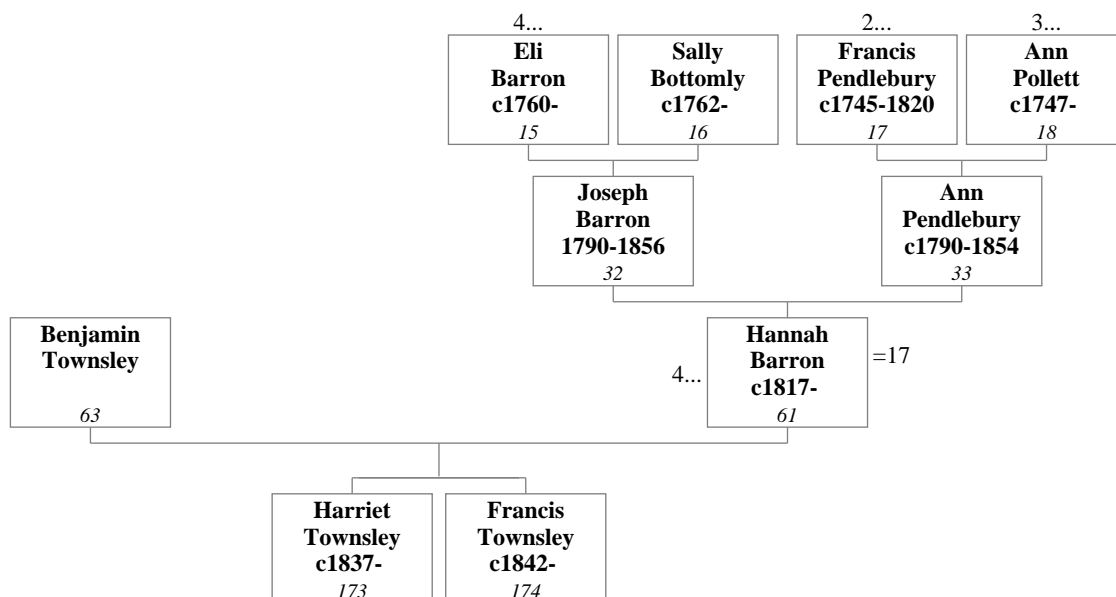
4...
Eli Barron c1760-
15

Sally Bottomly c1762-
16

2...
Francis Pendlebury c1745-1820
17

3...
Ann Pollett c1747-
18

Joseph Barron 1790-1856
32

Ann Pendlebury c1790-1854
33

Benjamin Townsley
63

4...
Hannah Barron c1817-
61
=17

Harriet Townsley c1837-
173

Francis Townsley c1842-
174